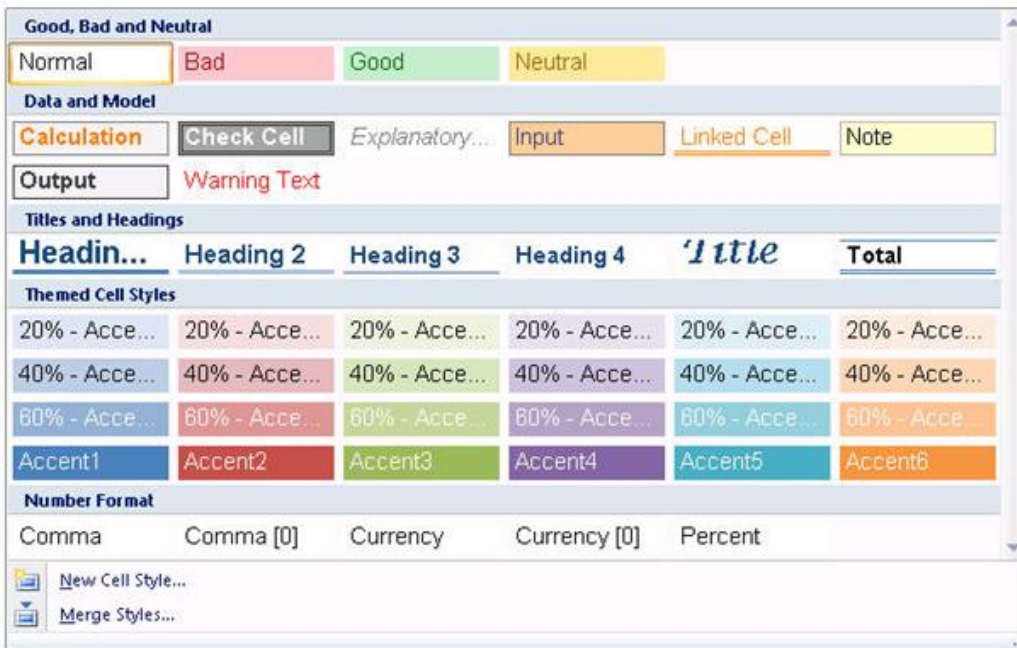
Good, Bad and Neutral

| Normal | Bad | Good | Neutral | | |
|---|---|---|---|---|---|

Data and Model

| Calculation | Check Cell | Explanatory... | Input | Linked Cell | Note |
|---|---|---|---|---|---|
| Output | Warning Text | | | | |

Titles and Headings

| Headin... | Heading 2 | Heading 3 | Heading 4 | Title | Total |
|---|---|---|---|---|---|

Themed Cell Styles

| 20% - Acce... | 20% - Acce... | 20% - Acce... | 20% - Acce... | 20% - Acce... | 20% - Acce... |
|---|---|---|---|---|---|
| 40% - Acce... | 40% - Acce... | 40% - Acce... | 40% - Acce... | 40% - Acce... | 40% - Acce... |
| 60% - Acce... | 60% - Acce... | 60% - Acce... | 60% - Acce... | 60% - Acce... | 60% - Acce... |
| Accent1 | Accent2 | Accent3 | Accent4 | Accent5 | Accent6 |

Number Format

| Comma | Comma [0] | Currency | Currency [0] | Percent |
|---|---|---|---|---|

New Cell Style...
Merge Styles...